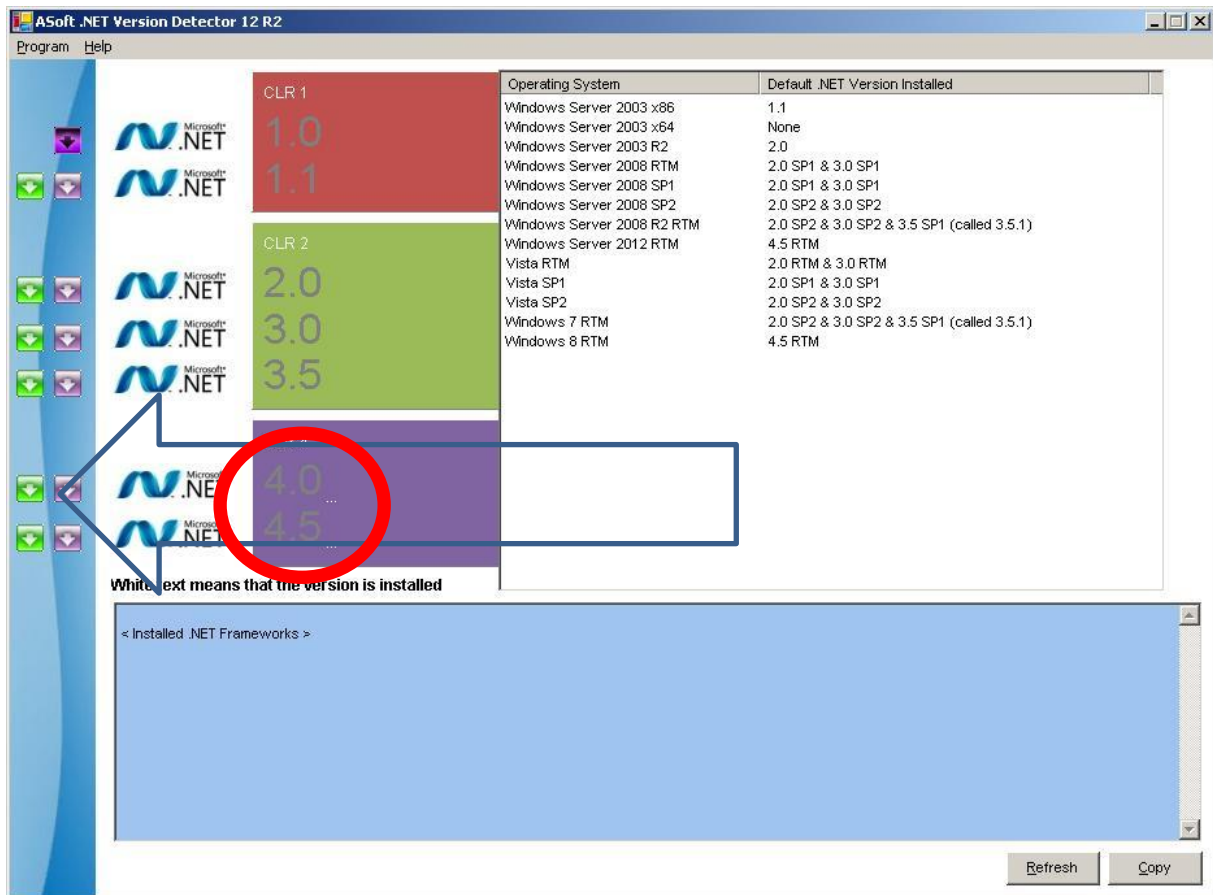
ASoft .NET Version Detector 12 R2

Program Help

Microsoft .NET
Microsoft .NET
Microsoft .NET
Microsoft .NET
Microsoft .NET
Microsoft .NET
Microsoft .NET

CLR 1
1.0
1.1

CLR 2
2.0
3.0
3.5

4.0 ...
4.5 ...

| Operating System | Default .NET Version Installed |
|---|---|
| Windows Server 2003 x86 | 1.1 |
| Windows Server 2003 x64 | None |
| Windows Server 2003 R2 | 2.0 |
| Windows Server 2008 RTM | 2.0 SP1 & 3.0 SP1 |
| Windows Server 2008 SP1 | 2.0 SP1 & 3.0 SP1 |
| Windows Server 2008 SP2 | 2.0 SP2 & 3.0 SP2 |
| Windows Server 2008 R2 RTM | 2.0 SP2 & 3.0 SP2 & 3.5 SP1 (called 3.5.1) |
| Windows Server 2012 RTM | 4.5 RTM |
| Vista RTM | 2.0 RTM & 3.0 RTM |
| Vista SP1 | 2.0 SP1 & 3.0 SP1 |
| Vista SP2 | 2.0 SP2 & 3.0 SP2 |
| Windows 7 RTM | 2.0 SP2 & 3.0 SP2 & 3.5 SP1 (called 3.5.1) |
| Windows 8 RTM | 4.5 RTM |

White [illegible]ext means that the version is installed

< Installed .NET Frameworks >

Refresh Copy